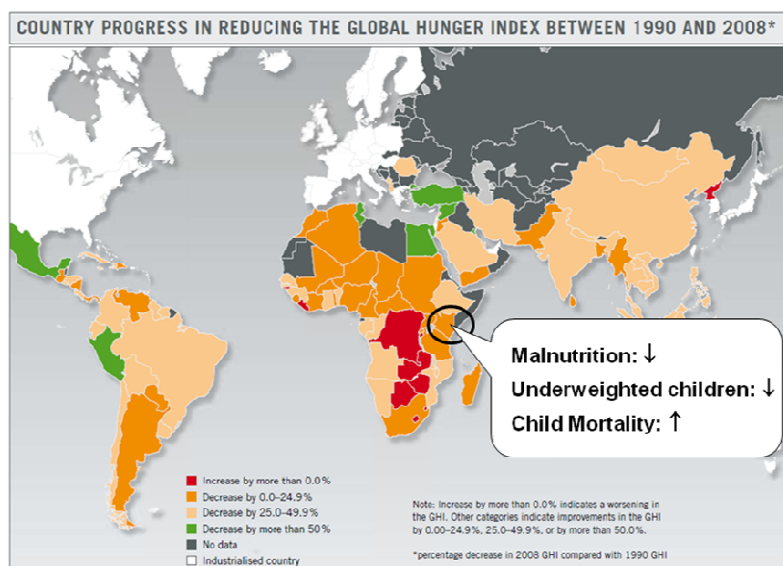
COUNTRY PROGRESS IN REDUCING THE GLOBAL HUNGER INDEX BETWEEN 1990 AND 2008*

Malnutrition: ↓

Underweighted children: ↓

Child Mortality: ↑

Increase by more than 0.0%
Decrease by 0.0–24.9%
Decrease by 25.0–49.9%
Decrease by more than 50%
No data
Industrialised country

Note: Increase by more than 0.0% indicates a worsening in the GHI. Other categories indicate improvements in the GHI by 0.00–24.9%, 25.0–49.9%, or by more than 50.0%.

*percentage decrease in 2008 GHI compared with 1990 GHI